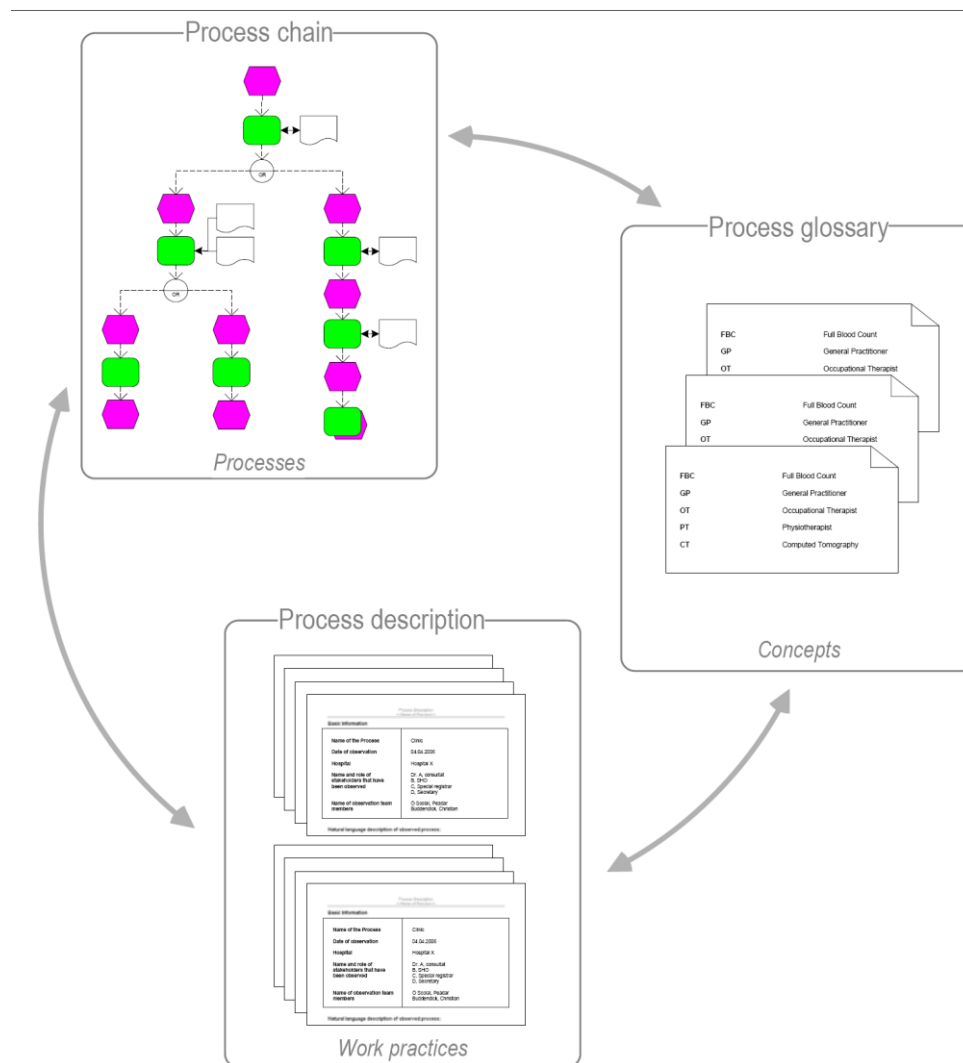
Process chain

OR

OR

Processes

Process glossary

FBC Full Blood Count
GP General Practitioner
OT Occupational Therapist

FBC Full Blood Count
GP General Practitioner
OT Occupational Therapist

| | |
|---|---|
| FBC | Full Blood Count |
| GP | General Practitioner |
| OT | Occupational Therapist |
| PT | Physiotherapist |
| CT | Computed Tomography |

Concepts

Process description

Process Description
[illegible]

Basic Information

| | |
|---|---|
| Name of the Process | Clinic |
| Date of observation | 04.04.2006 |
| Hospital | Hospital X |
| Name and role of stakeholders that have been observed | Dr. A, consultant B, SHO C, Special registrar D, Secretary |
| Name of observation team members | O Doolan, Peadar Buddenbrock, Christian |

Natural language description of observed process:

Process Description
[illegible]

Basic Information

| | |
|---|---|
| Name of the Process | Clinic |
| Date of observation | 04.04.2006 |
| Hospital | Hospital X |
| Name and role of stakeholders that have been observed | Dr. A, consultant B, SHO C, Special registrar D, Secretary |
| Name of observation team members | O Doolan, Peadar Buddenbrock, Christian |

Natural language description of observed process:

Work practices